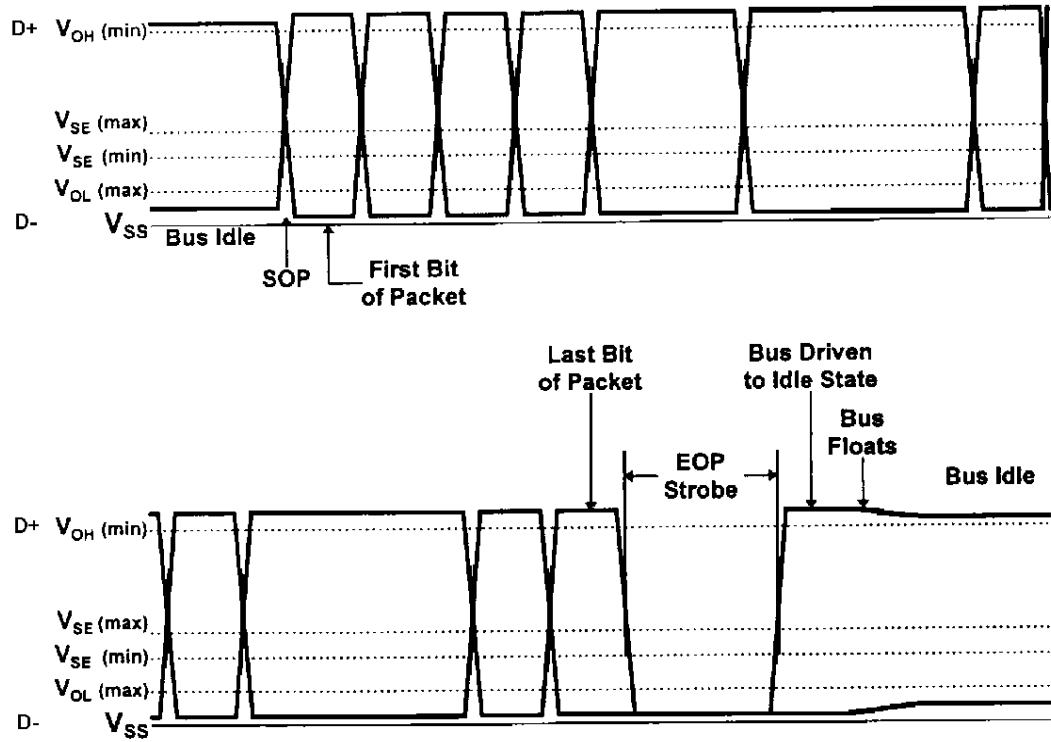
D+ $V_{OH}$ (min)

$V_{SE}$ (max)

$V_{SE}$ (min)

$V_{OL}$ (max)

D- $V_{SS}$ Bus Idle

SOP

First Bit of Packet

Last Bit of Packet

Bus Driven to Idle State

Bus Floats

EOP Strobe

Bus Idle

D+ $V_{OH}$ (min)

$V_{SE}$ (max)

$V_{SE}$ (min)

$V_{OL}$ (max)

D- $V_{SS}$